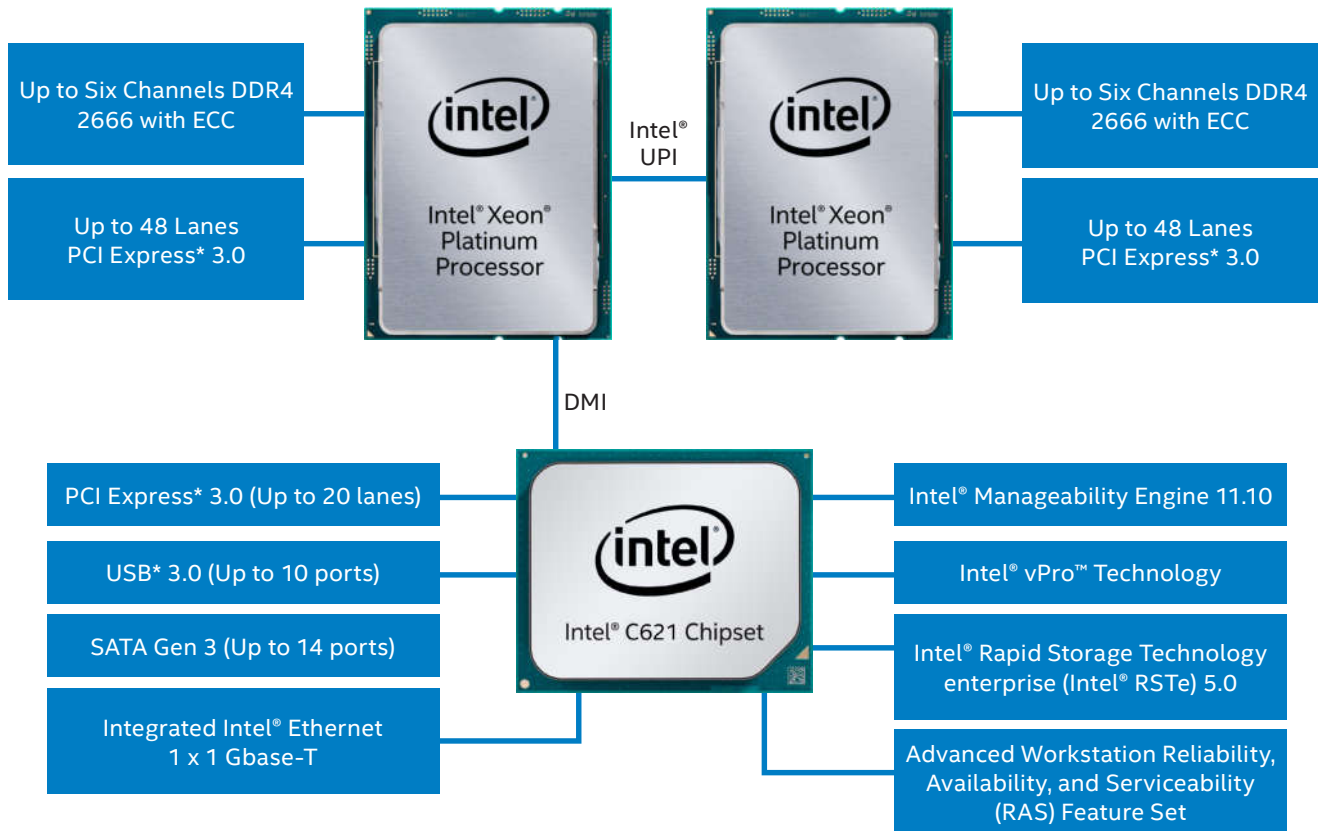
Up to Six Channels DDR4 2666 with ECC

Up to 48 Lanes PCI Express* 3.0

intel

Intel® Xeon® Platinum Processor

Intel® UPI

intel

Intel® Xeon® Platinum Processor

Up to Six Channels DDR4 2666 with ECC

Up to 48 Lanes PCI Express* 3.0

DMI

PCI Express* 3.0 (Up to 20 lanes)

USB* 3.0 (Up to 10 ports)

SATA Gen 3 (Up to 14 ports)

Integrated Intel® Ethernet 1 x 1 Gbase-T

intel

Intel® C621 Chipset

Intel® Manageability Engine 11.10

Intel® vPro™ Technology

Intel® Rapid Storage Technology enterprise (Intel® RSTe) 5.0

Advanced Workstation Reliability, Availability, and Serviceability (RAS) Feature Set